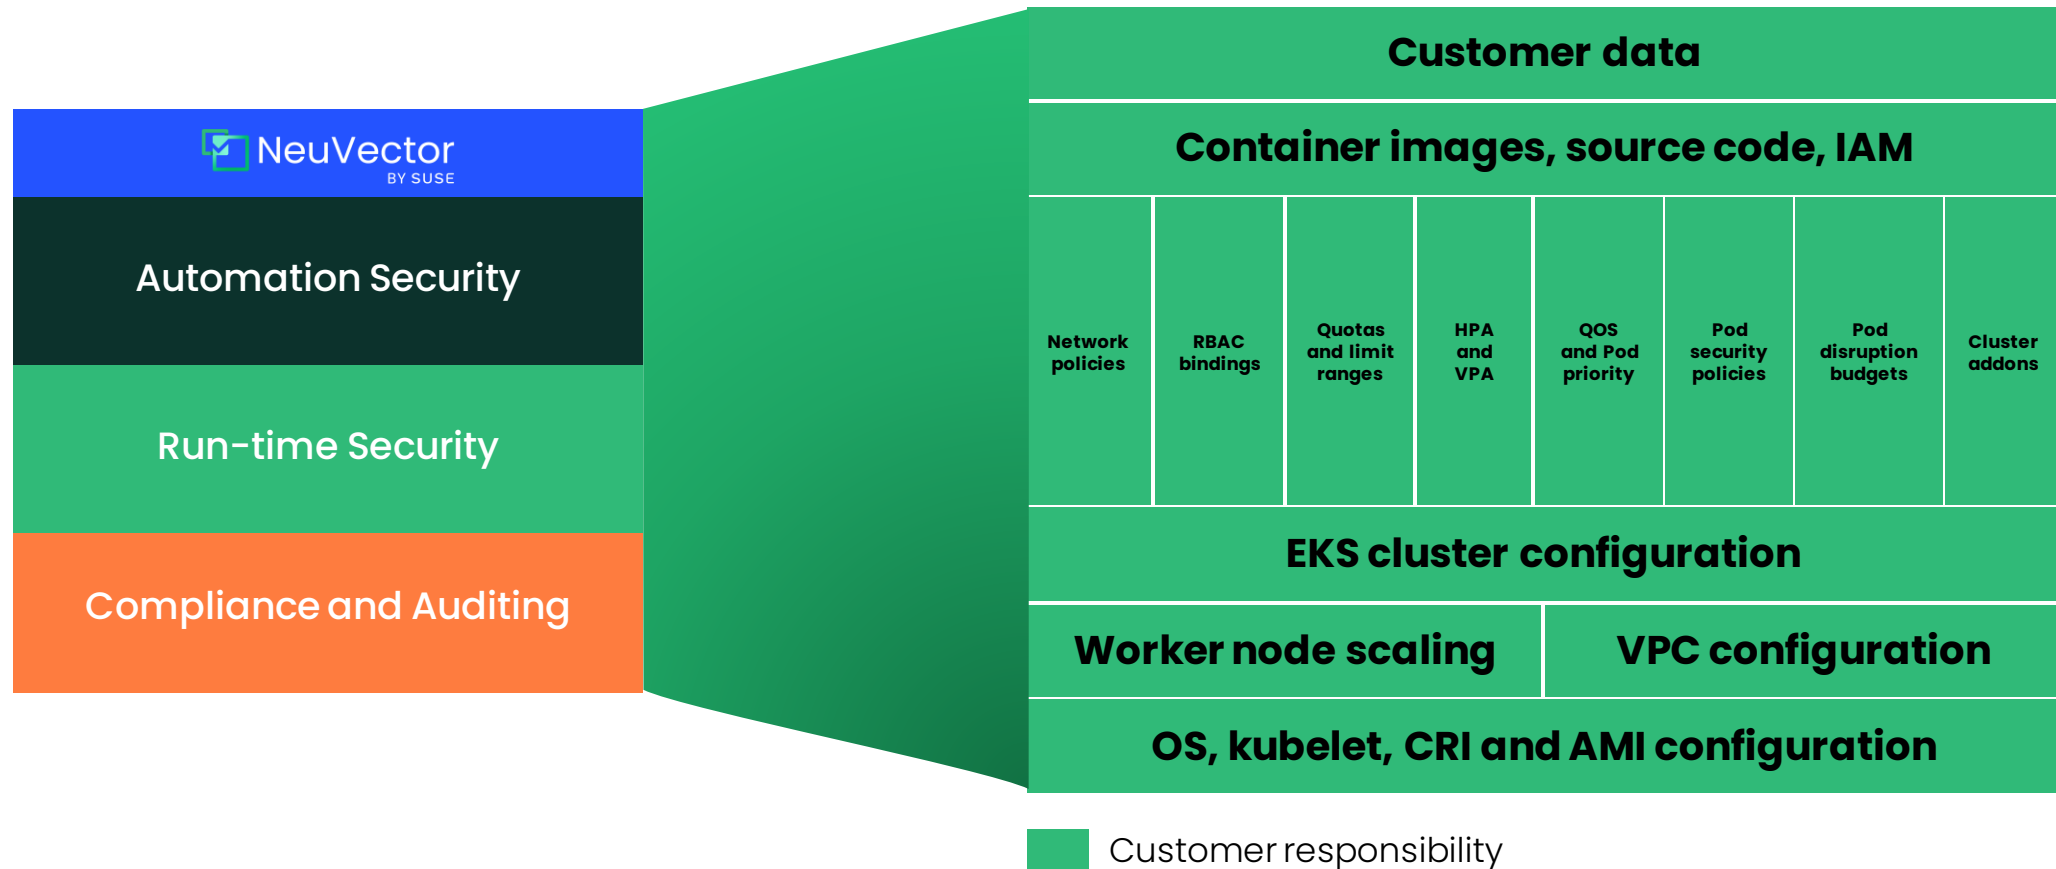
NeuVector BY SUSE

Automation Security

Run-time Security

Compliance and Auditing

Customer data

Container images, source code, IAM

| Network policies | RBAC bindings | Quotas and limit ranges | HPA and VPA | QOS and Pod priority | Pod security policies | Pod disruption budgets | Cluster addons |
|---|---|---|---|---|---|---|---|

EKS cluster configuration

Worker node scaling

VPC configuration

OS, kubelet, CRI and AMI configuration

Customer responsibility